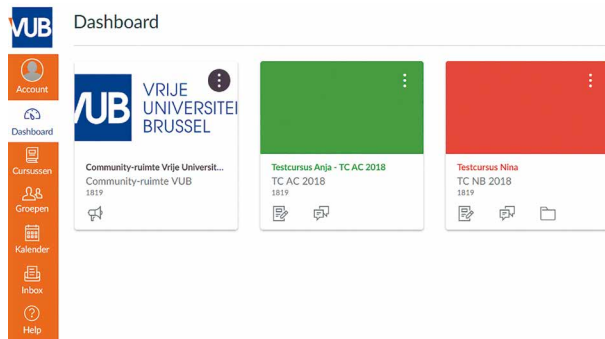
VUB

Account

Dashboard

Cursussen

Groepen

Kalender

Inbox

Help

Dashboard

VUB VRIJE UNIVERSITEI BRUSSEL

Community-ruimte Vrije Universit...
Community-ruimte VUB
1819

Testcursus Anja - TC AC 2018
TC AC 2018
1819

Testcursus Nina
TC NB 2018
1819